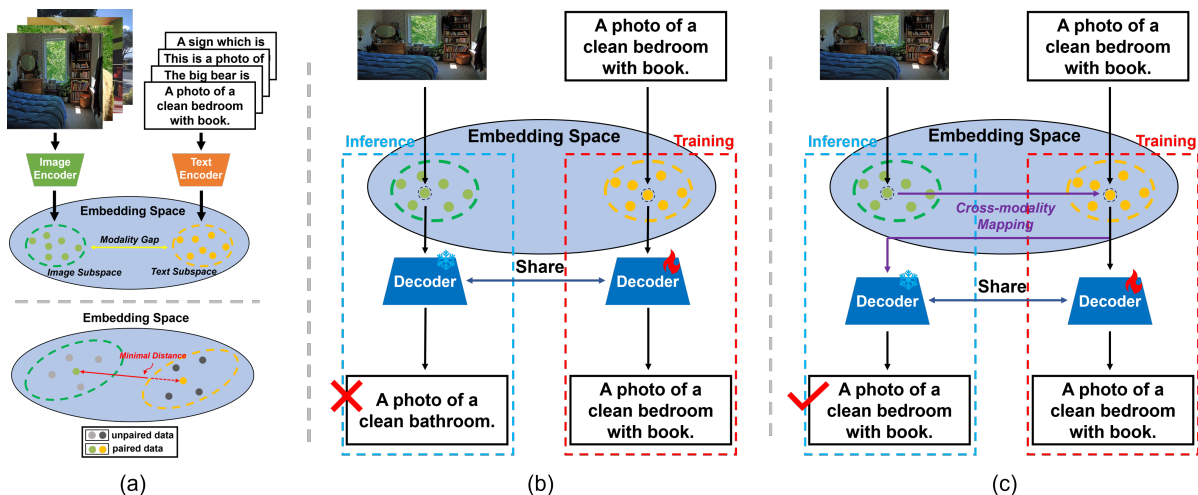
A sign which is
This is a photo of
The big bear is
A photo of a clean bedroom with book.

Image Encoder

Text Encoder

Embedding Space

Modality Gap

Image Subspace

Text Subspace

Embedding Space

Minimal Distance

unpaired data
paired data

(a)

A photo of a clean bedroom with book.

Embedding Space

Inference

Training

Decoder

Share

Decoder

A photo of a clean bathroom.

A photo of a clean bedroom with book.

(b)

A photo of a clean bedroom with book.

Embedding Space

Inference

Training

Cross-modality Mapping

Decoder

Share

Decoder

A photo of a clean bedroom with book.

A photo of a clean bedroom with book.

(c)